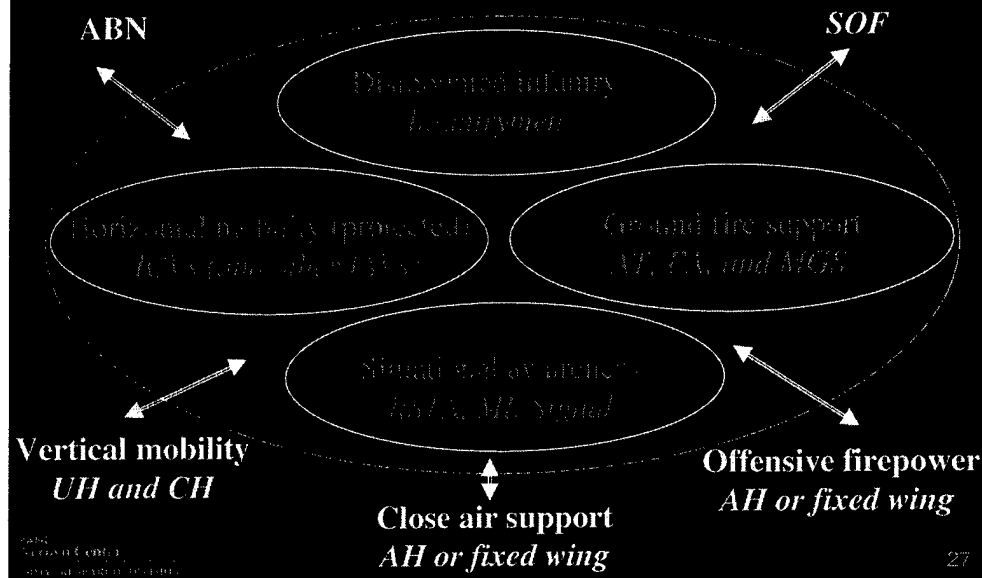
ABN

SOF

Dismounted infantry
Lt. infantrymen

Horizontal mobility (protected)
ICVs (and other ICVs)

Ground fire support
AT, FA, and MGS

Situational awareness
RSTA, MI, Signal

Vertical mobility
UH and CH

Offensive firepower
AH or fixed wing

Close air support
AH or fixed wing

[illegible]

27